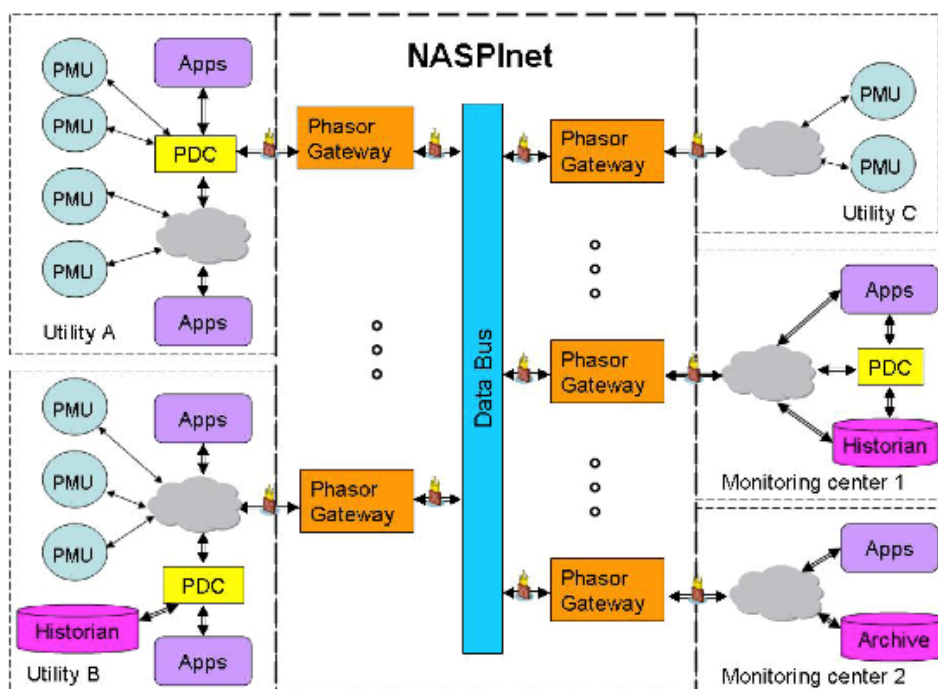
NASPInet

PMU
PMU
Apps
PDC
PMU
PMU
Apps
Utility A

Phasor Gateway

Data Bus

Phasor Gateway

PMU
PMU
Utility C

PMU
Apps
PMU
PDC
PMU
Historian
Apps
Utility B

Phasor Gateway

Phasor Gateway

Apps
PDC
Historian
Monitoring center 1

Phasor Gateway

Apps
Archive
Monitoring center 2